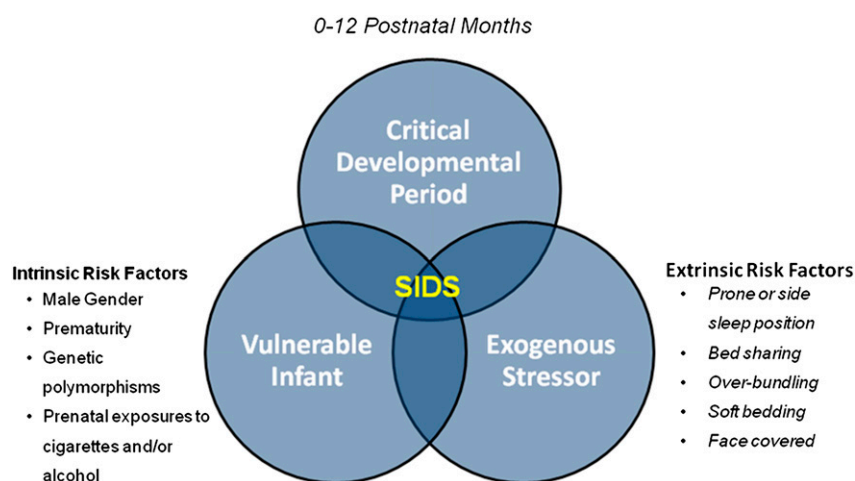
0-12 Postnatal Months

Critical Developmental Period

SIDS

Vulnerable Infant

Exogenous Stressor

Intrinsic Risk Factors
- Male Gender
- Prematurity
- Genetic polymorphisms
- Prenatal exposures to cigarettes and/or alcohol

Extrinsic Risk Factors
- Prone or side sleep position
- Bed sharing
- Over-bundling
- Soft bedding
- Face covered